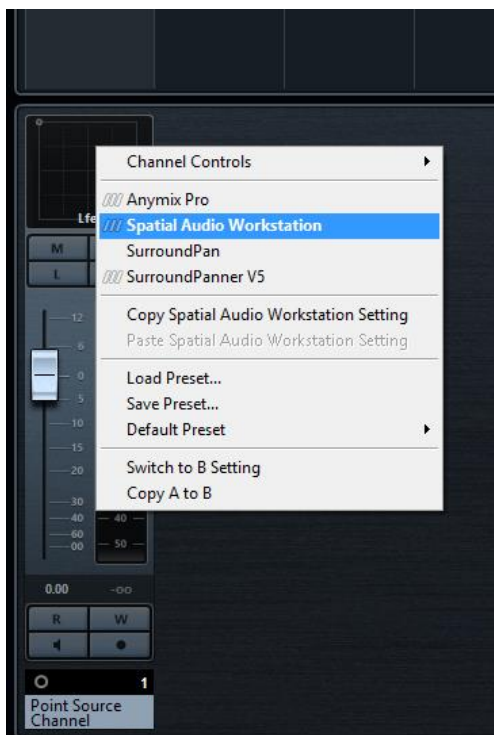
Channel Controls

Anymix Pro
Spatial Audio Workstation
SurroundPan
SurroundPanner V5

Copy Spatial Audio Workstation Setting
Paste Spatial Audio Workstation Setting

Load Preset...
Save Preset...
Default Preset

Switch to B Setting
Copy A to B

Lfe
M
L
12
6
0
5
10
15
20
30
40
60
00
40
50
0.00
-oo
R
W
1
Point Source Channel